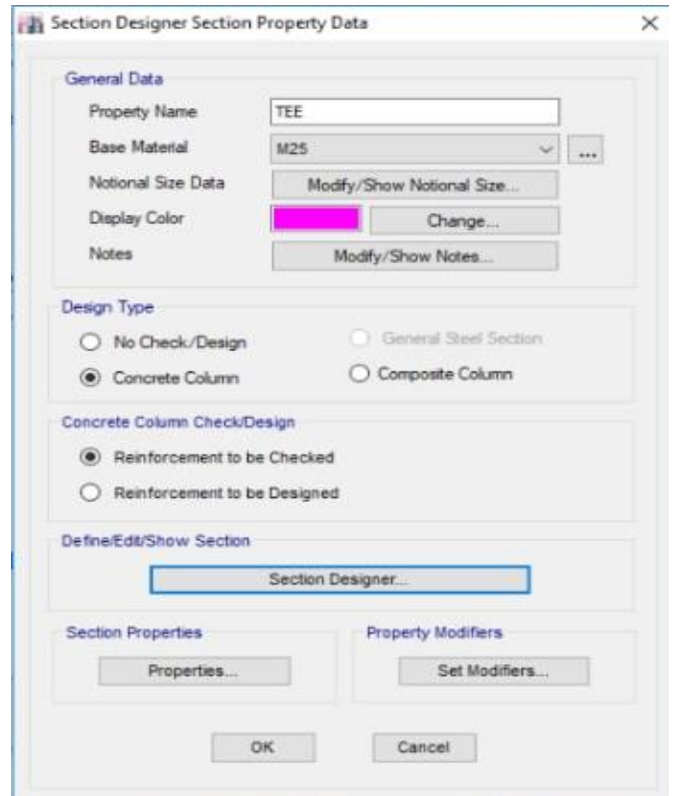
Section Designer Section Property Data

General Data

Property Name TEE

Base Material M25

Notional Size Data Modify/Show Notional Size...

Display Color Change...

Notes Modify/Show Notes...

Design Type

No Check/Design

General Steel Section

Concrete Column

Composite Column

Concrete Column Check/Design

Reinforcement to be Checked

Reinforcement to be Designed

Define/Edit/Show Section

Section Designer...

Section Properties

Properties...

Property Modifiers

Set Modifiers...

OK

Cancel